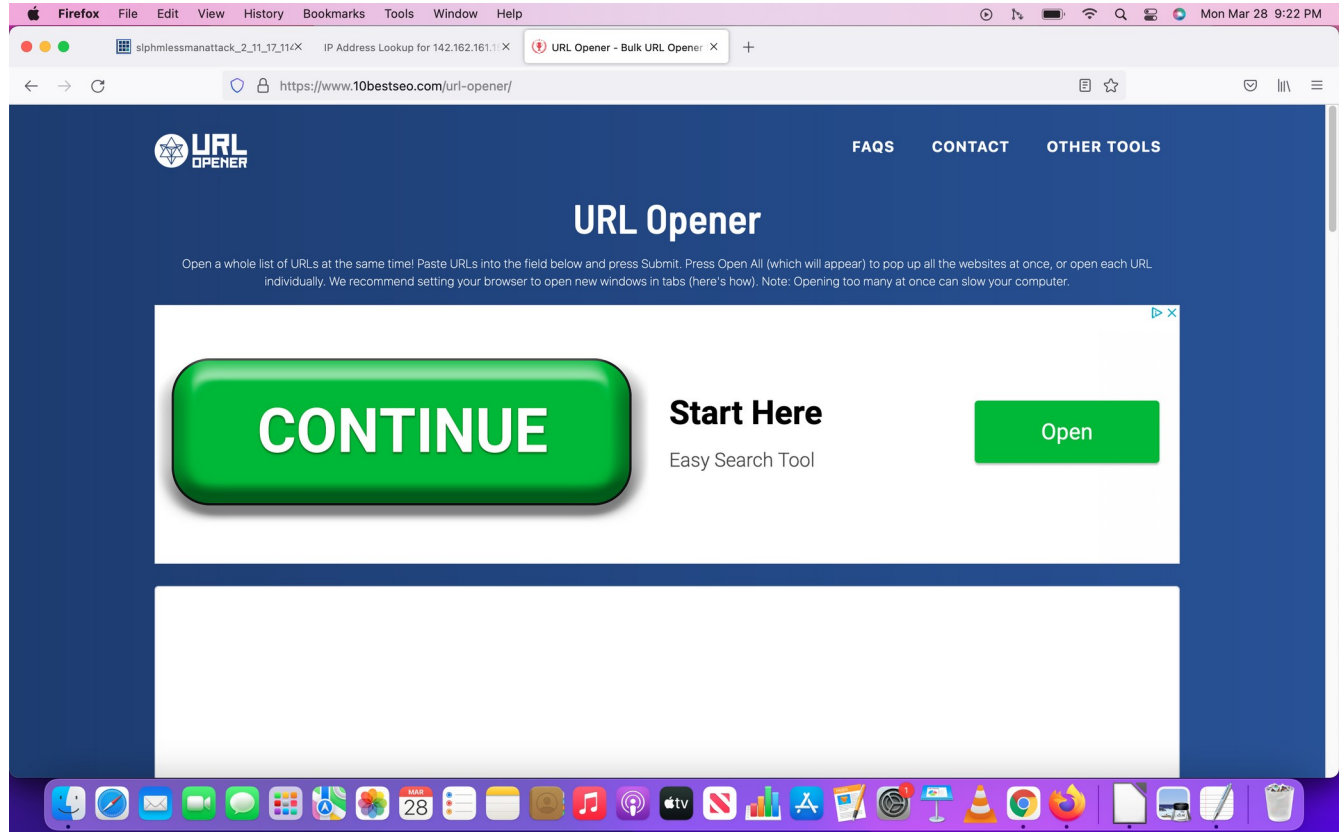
Firefox File Edit View History Bookmarks Tools Window Help

Mon Mar 28 9:22 PM

slphmlessmanattack_2_11_17_114 ×

IP Address Lookup for 142.162.161.1 ×

URL Opener - Bulk URL Opener ×

+

https://www.10bestseo.com/url-opener/

URL OPENER

FAQS CONTACT OTHER TOOLS

URL Opener

Open a whole list of URLs at the same time! Paste URLs into the field below and press Submit. Press Open All (which will appear) to pop up all the websites at once, or open each URL individually. We recommend setting your browser to open new windows in tabs (here's how). Note: Opening too many at once can slow your computer.

CONTINUE

Start Here

Easy Search Tool

Open

MAR 28

tv

1